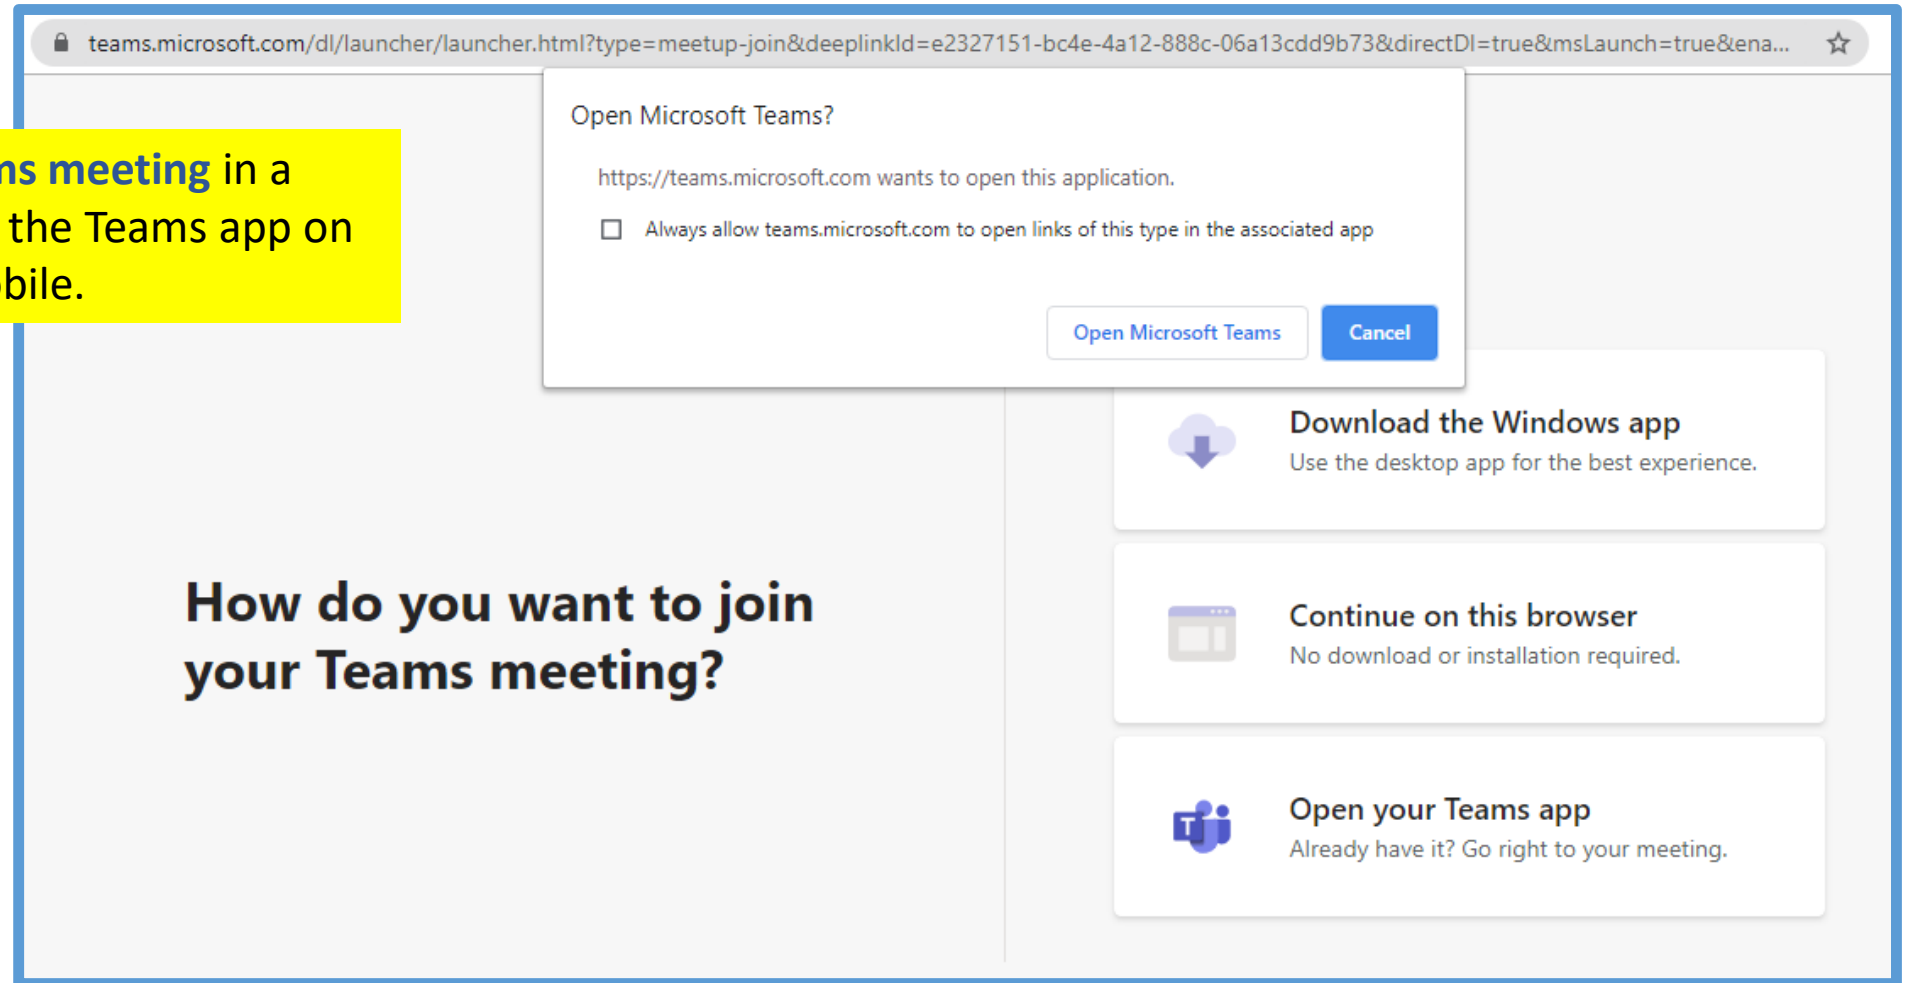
teams.microsoft.com/dl/launcher/launcher.html?type=meetup-join&deeplinkId=e2327151-bc4e-4a12-888c-06a13cdd9b73&directDl=true&msLaunch=true&ena...

ns meeting in a the Teams app on bile.

Open Microsoft Teams?

https://teams.microsoft.com wants to open this application.

Always allow teams.microsoft.com to open links of this type in the associated app

Open Microsoft Teams

Cancel

Download the Windows app

Use the desktop app for the best experience.

How do you want to join your Teams meeting?

Continue on this browser

No download or installation required.

Open your Teams app

Already have it? Go right to your meeting.